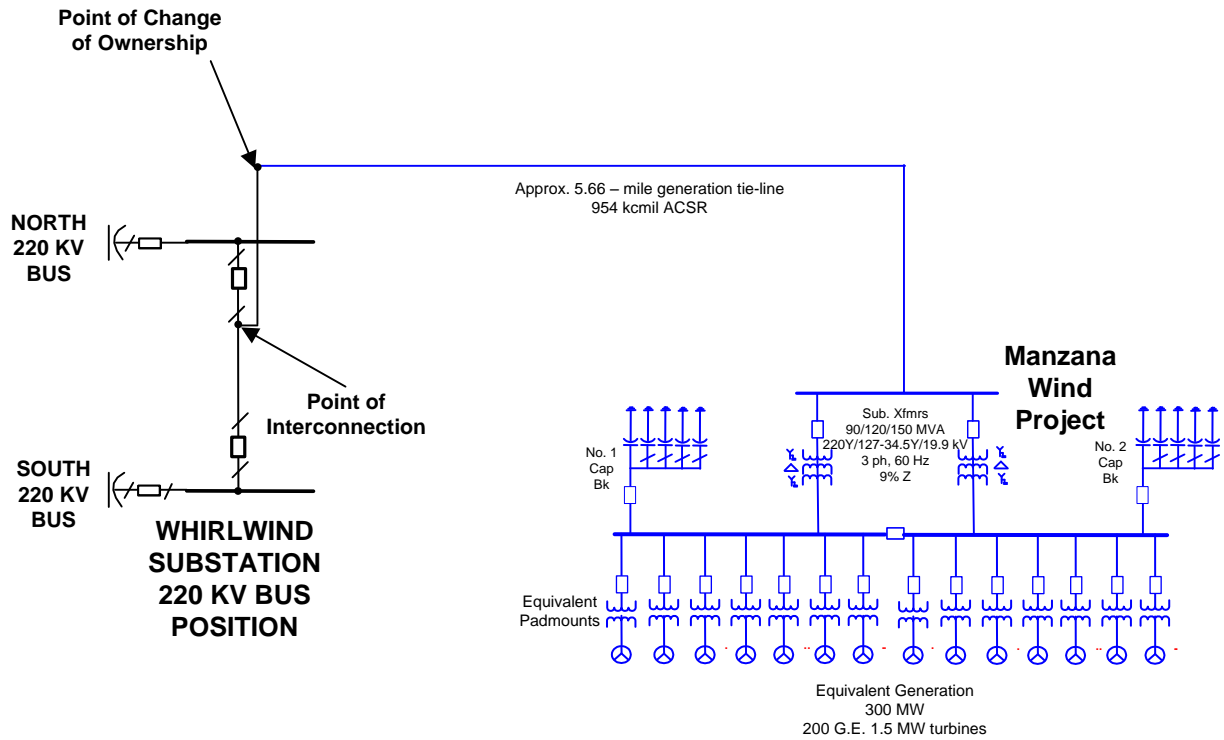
Point of Change of Ownership

NORTH 220 KV BUS

SOUTH 220 KV BUS

Point of Interconnection

WHIRLWIND SUBSTATION 220 KV BUS POSITION

Approx. 5.66 – mile generation tie-line
954 kcmil ACSR

Manzana Wind Project

No. 1 Cap Bk

Sub. Xfmrs
90/120/150 MVA
220Y/127-34.5Y/19.9 kV
3 ph, 60 Hz
9% Z

No. 2 Cap Bk

Equivalent Padmounts

Equivalent Generation
300 MW
200 G.E. 1.5 MW turbines